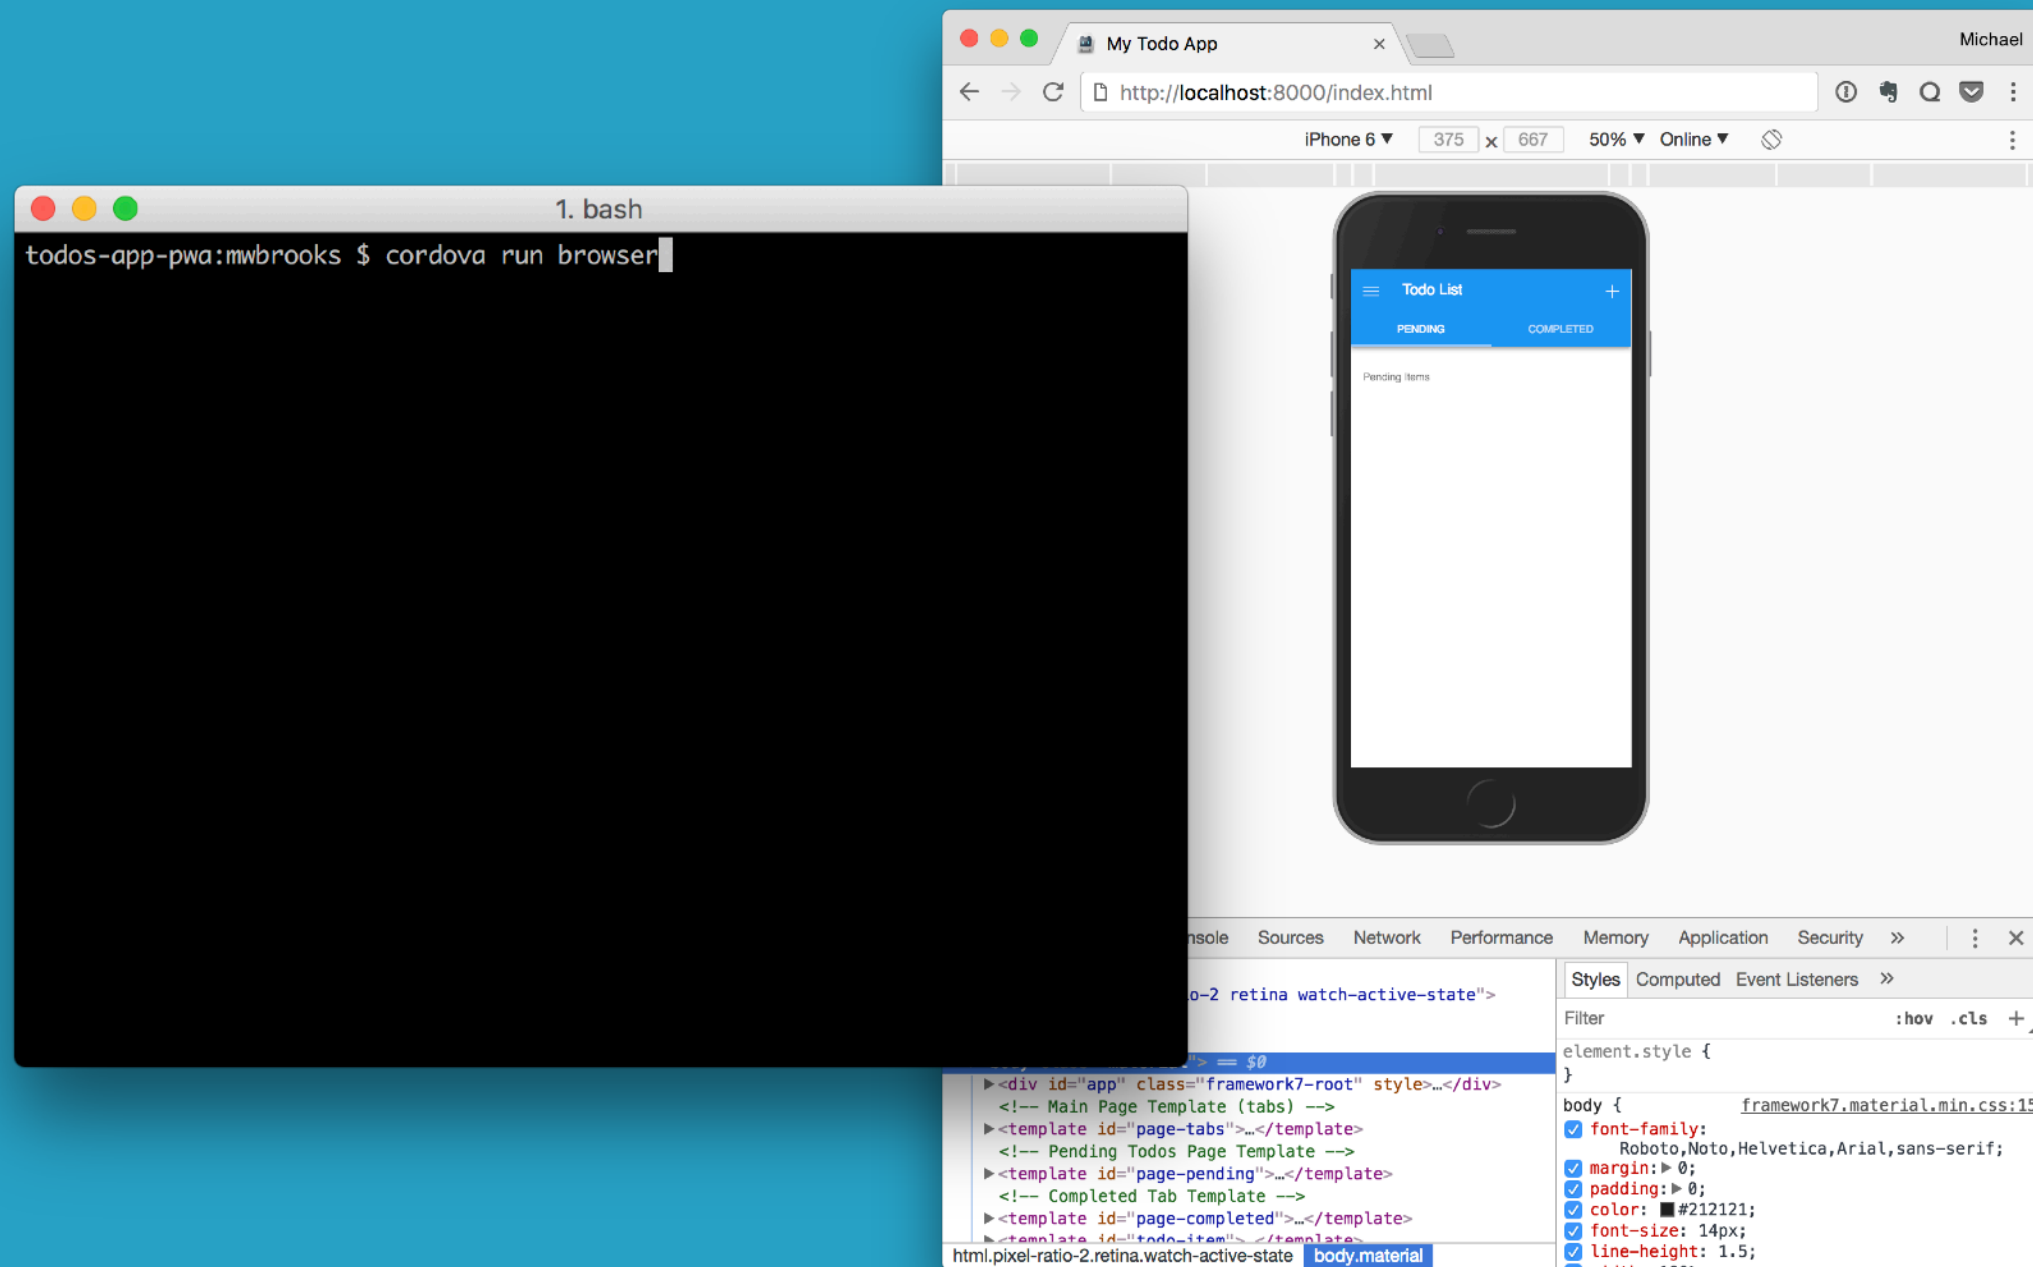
My Todo App ×

Michael

http://localhost:8000/index.html

iPhone 6 ▼ 375 x 667 50% ▼ Online ▼

1. bash

todos-app-pwa:mwbrooks $ cordova run browser

Todo List +

PENDING COMPLETED

Pending Items

nsole Sources Network Performance Memory Application Security »

o-2 retina watch-active-state">

"> == $0

▶<div id="app" class="framework7-root" style>…</div>
<!-- Main Page Template (tabs) -->
▶<template id="page-tabs">…</template>
<!-- Pending Todos Page Template -->
▶<template id="page-pending">…</template>
<!-- Completed Tab Template -->
▶<template id="page-completed">…</template>
▶<template id="todo-item">…</template>

html.pixel-ratio-2.retina.watch-active-state body.material

Styles Computed Event Listeners »

Filter :hov .cls +

element.style {
}

body { framework7.material.min.css:15
font-family: Roboto,Noto,Helvetica,Arial,sans-serif;
margin: ▶ 0;
padding: ▶ 0;
color: #212121;
font-size: 14px;
line-height: 1.5;